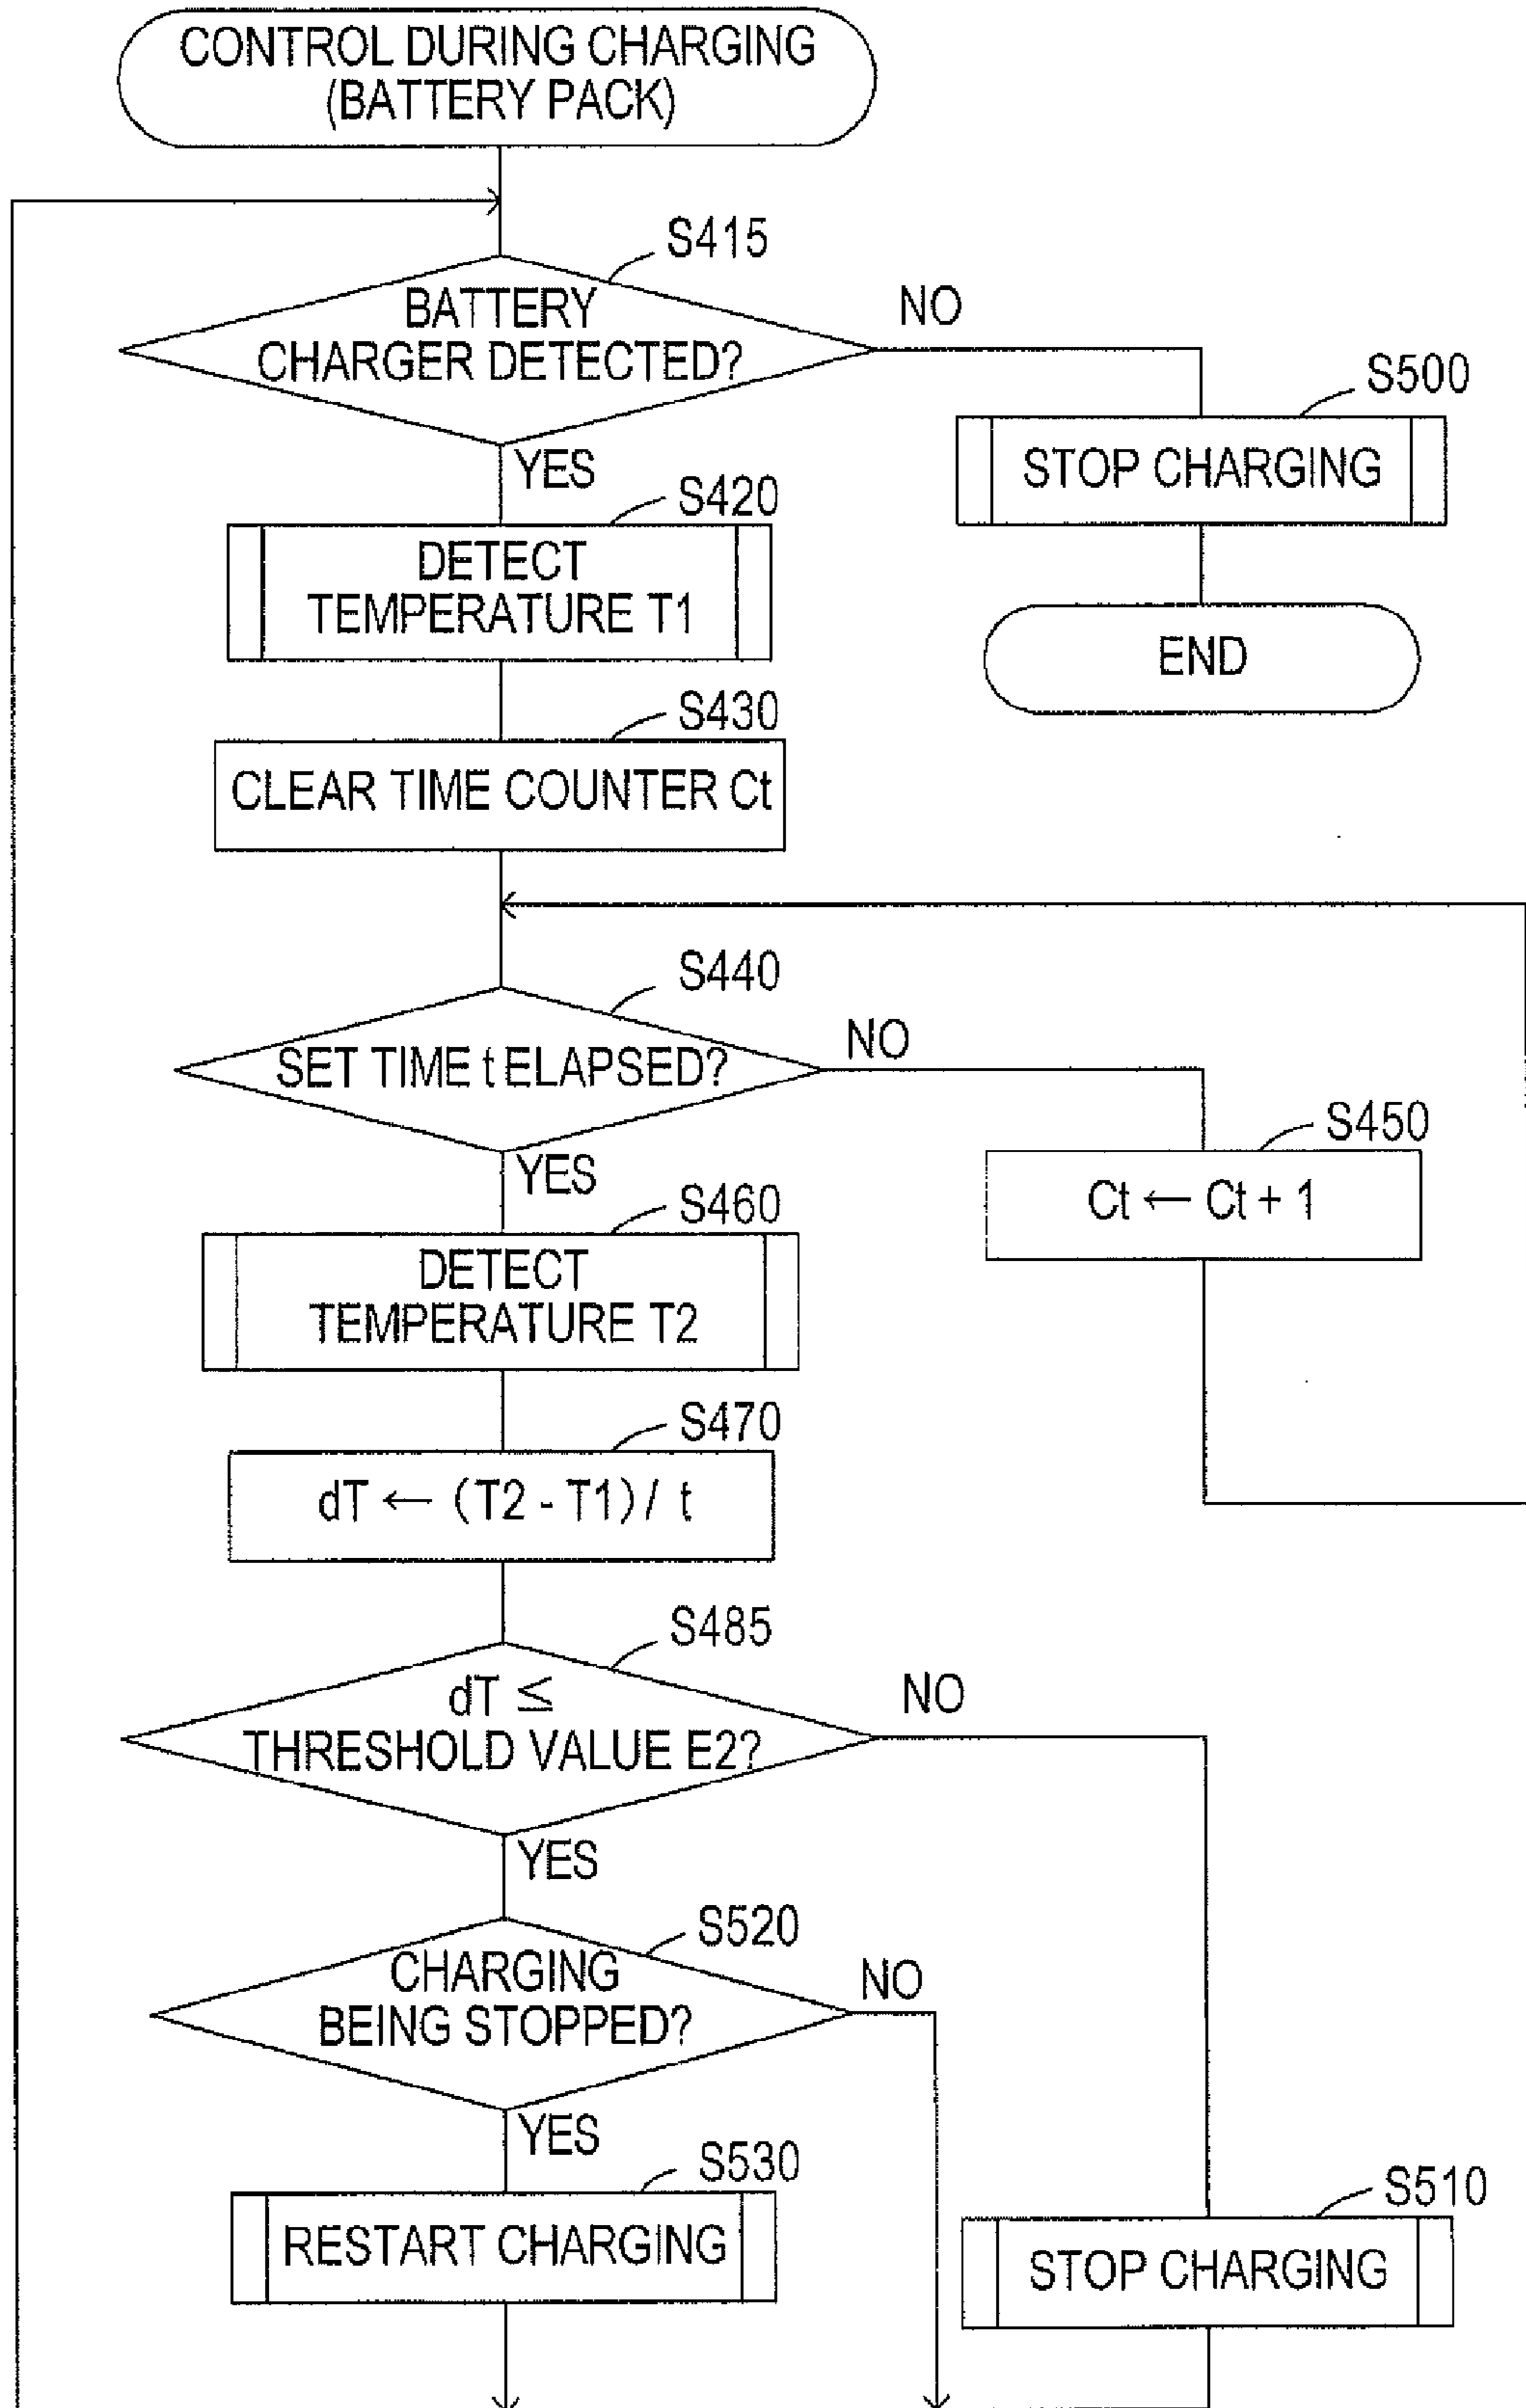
CONTROL DURING CHARGING (BATTERY PACK)

S415
BATTERY CHARGER DETECTED?
NO
S500
STOP CHARGING
END
YES
S420
DETECT TEMPERATURE T1
S430
CLEAR TIME COUNTER Ct
S440
SET TIME t ELAPSED?
NO
S450
$Ct \leftarrow Ct + 1$
YES
S460
DETECT TEMPERATURE T2
S470
$dT \leftarrow (T2 - T1) / t$
S485
$dT \leq$ THRESHOLD VALUE E2?
NO
YES
S520
CHARGING BEING STOPPED?
NO
YES
S530
RESTART CHARGING
S510
STOP CHARGING